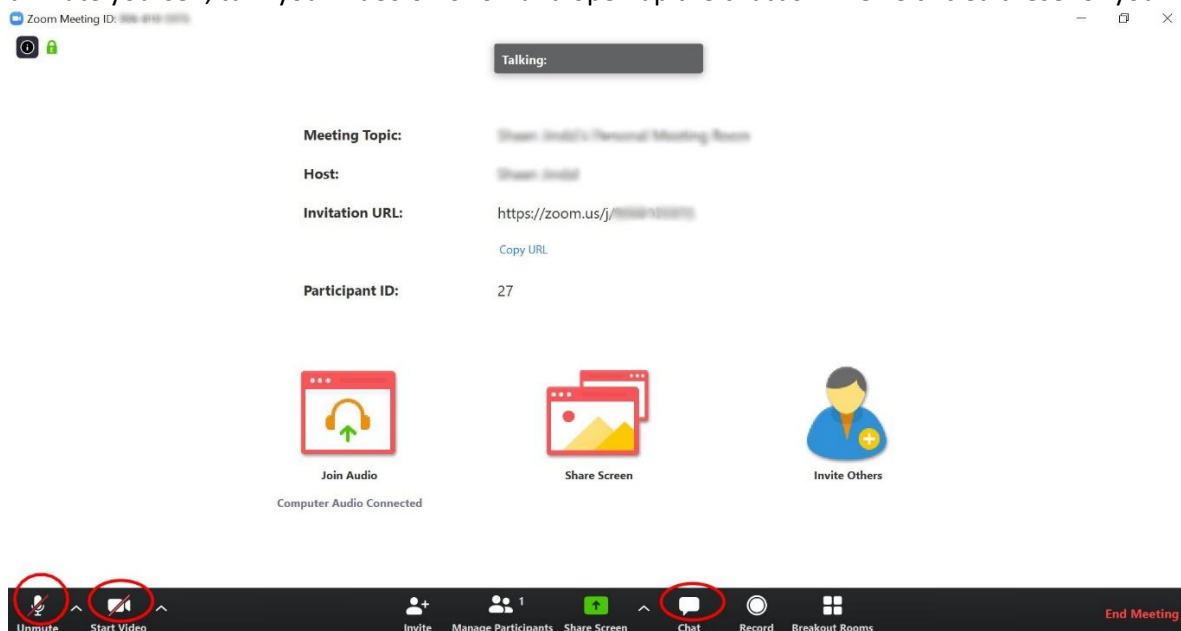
Zoom Meeting ID: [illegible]

Talking:

Meeting Topic: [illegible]

Host: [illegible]

Invitation URL: https://zoom.us/j/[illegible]

Copy URL

Participant ID: 27

Join Audio

Computer Audio Connected

Share Screen

Invite Others

Unmute

Start Video

Invite

Manage Participants 1

Share Screen

Chat

Record

Breakout Rooms

End Meeting